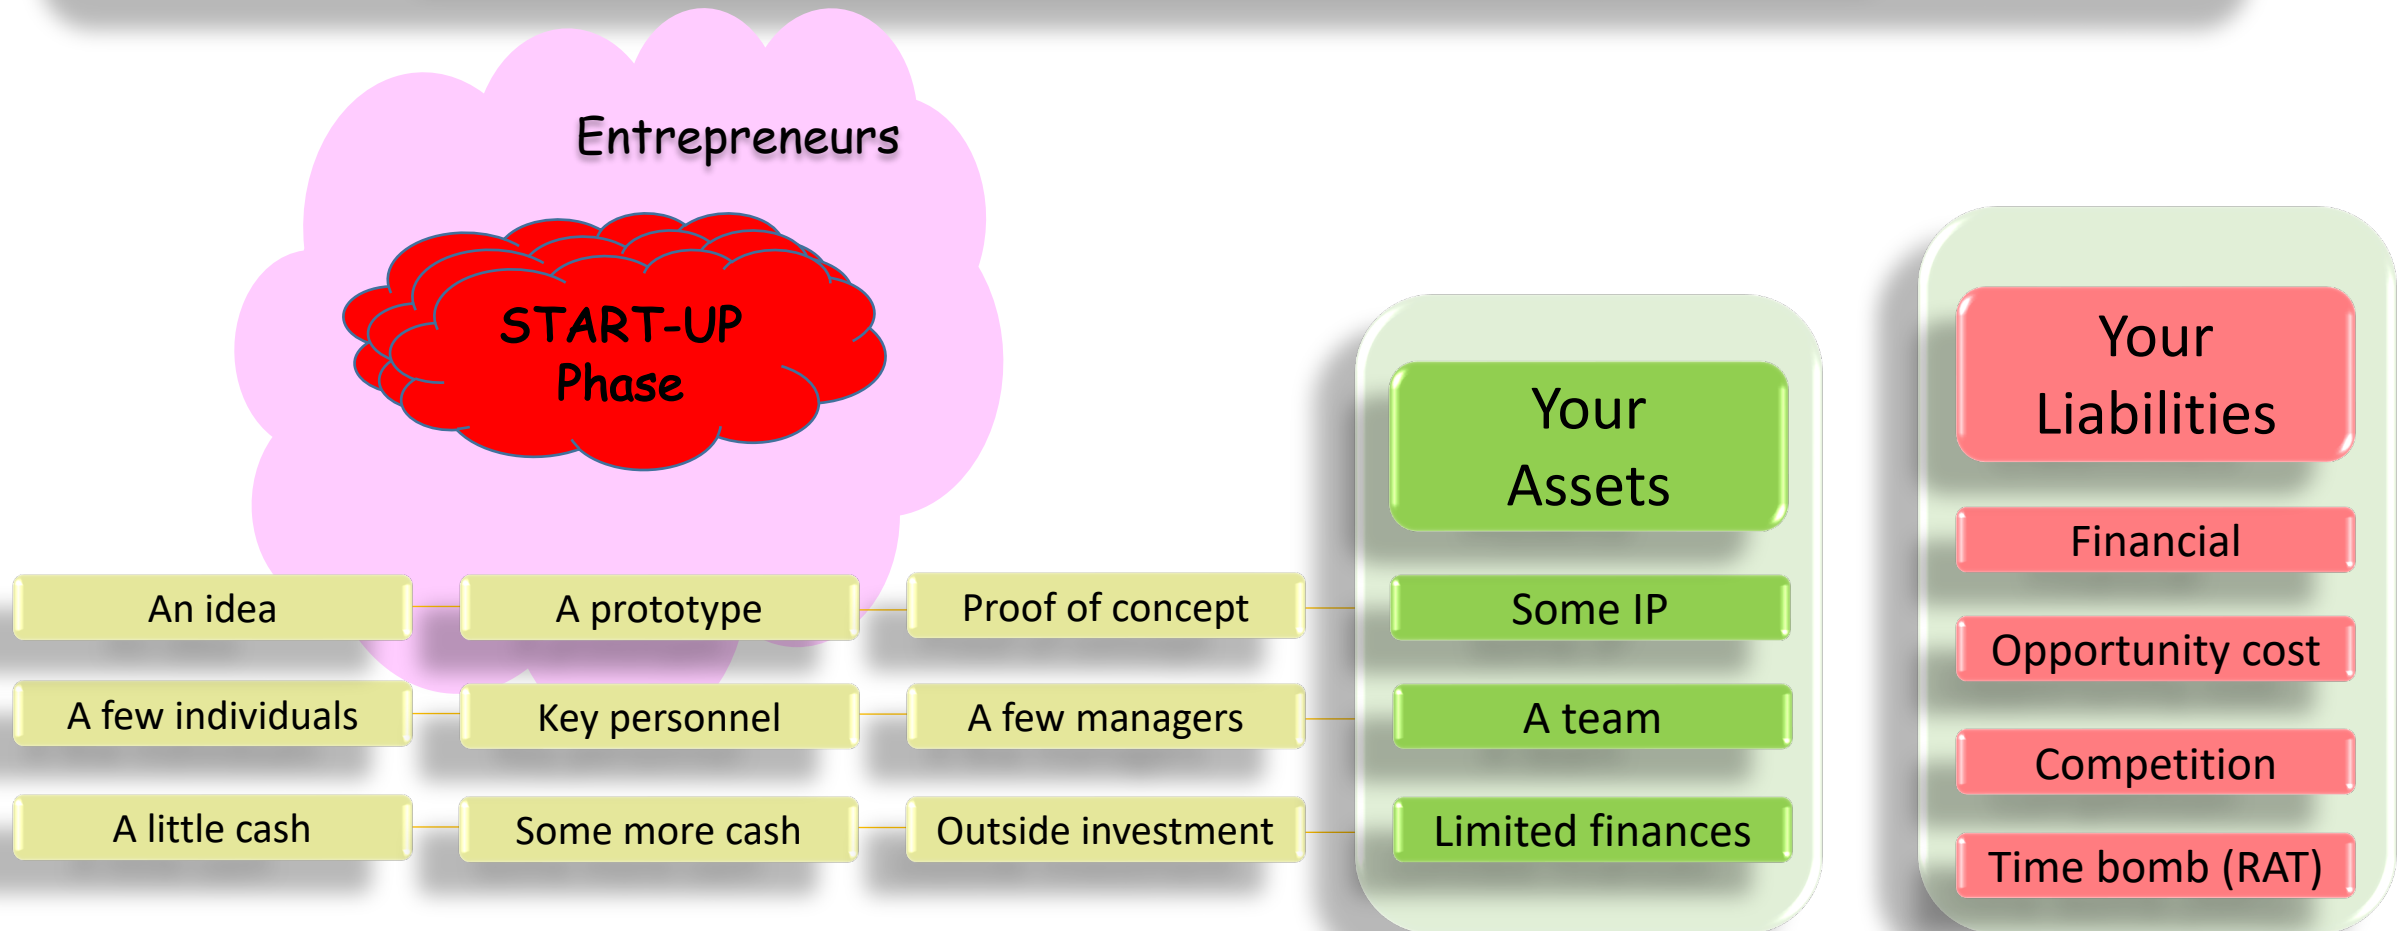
Entrepreneurs

START-UP Phase

Your Assets

Your Liabilities

Financial

An idea | A prototype | Proof of concept | Some IP

Opportunity cost

A few individuals | Key personnel | A few managers | A team

Competition

A little cash | Some more cash | Outside investment | Limited finances

Time bomb (RAT)